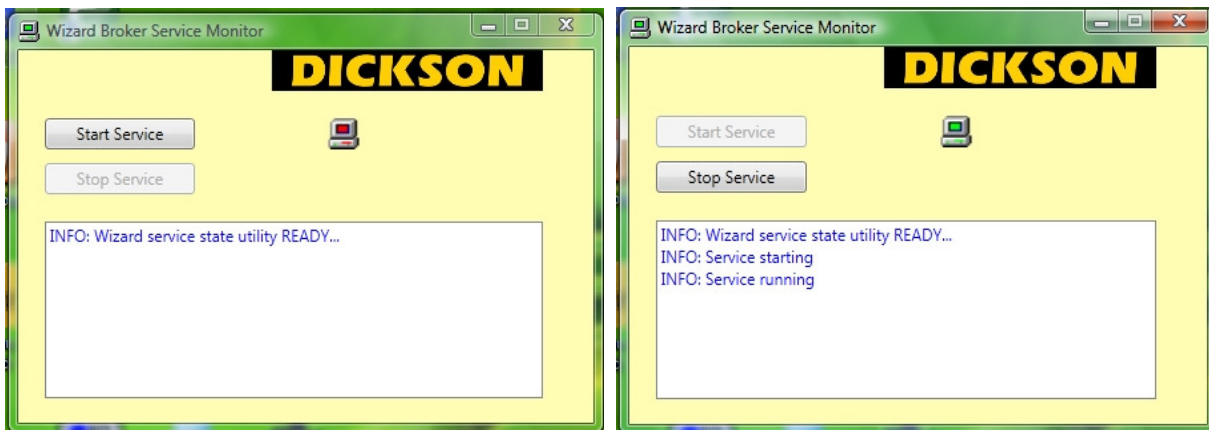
Wizard Broker Service Monitor

DICKSON

Start Service

Stop Service

INFO: Wizard service state utility READY...

Wizard Broker Service Monitor

DICKSON

Start Service

Stop Service

INFO: Wizard service state utility READY...
INFO: Service starting
INFO: Service running